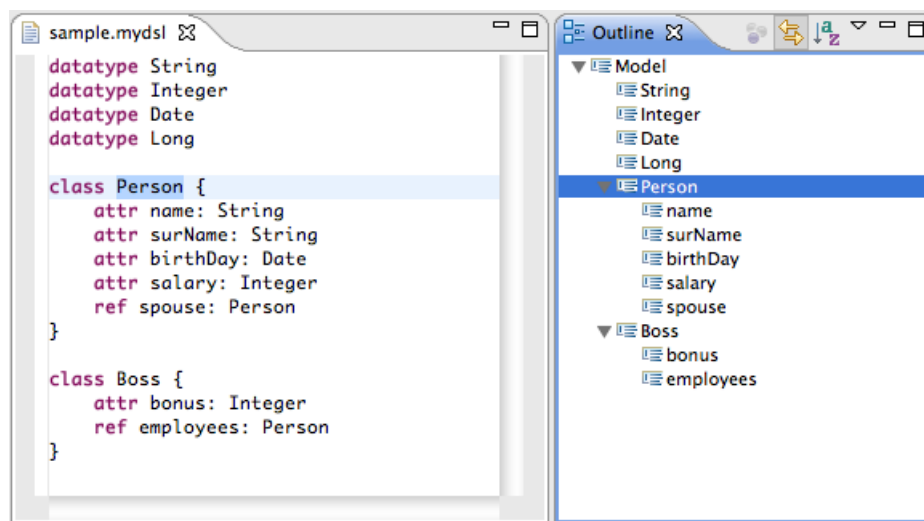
sample.mydsl

datatype String
datatype Integer
datatype Date
datatype Long

class Person {
    attr name: String
    attr surName: String
    attr birthDay: Date
    attr salary: Integer
    ref spouse: Person
}

class Boss {
    attr bonus: Integer
    ref employees: Person
}

Outline

Model
String
Integer
Date
Long
Person
name
surName
birthDay
salary
spouse
Boss
bonus
employees